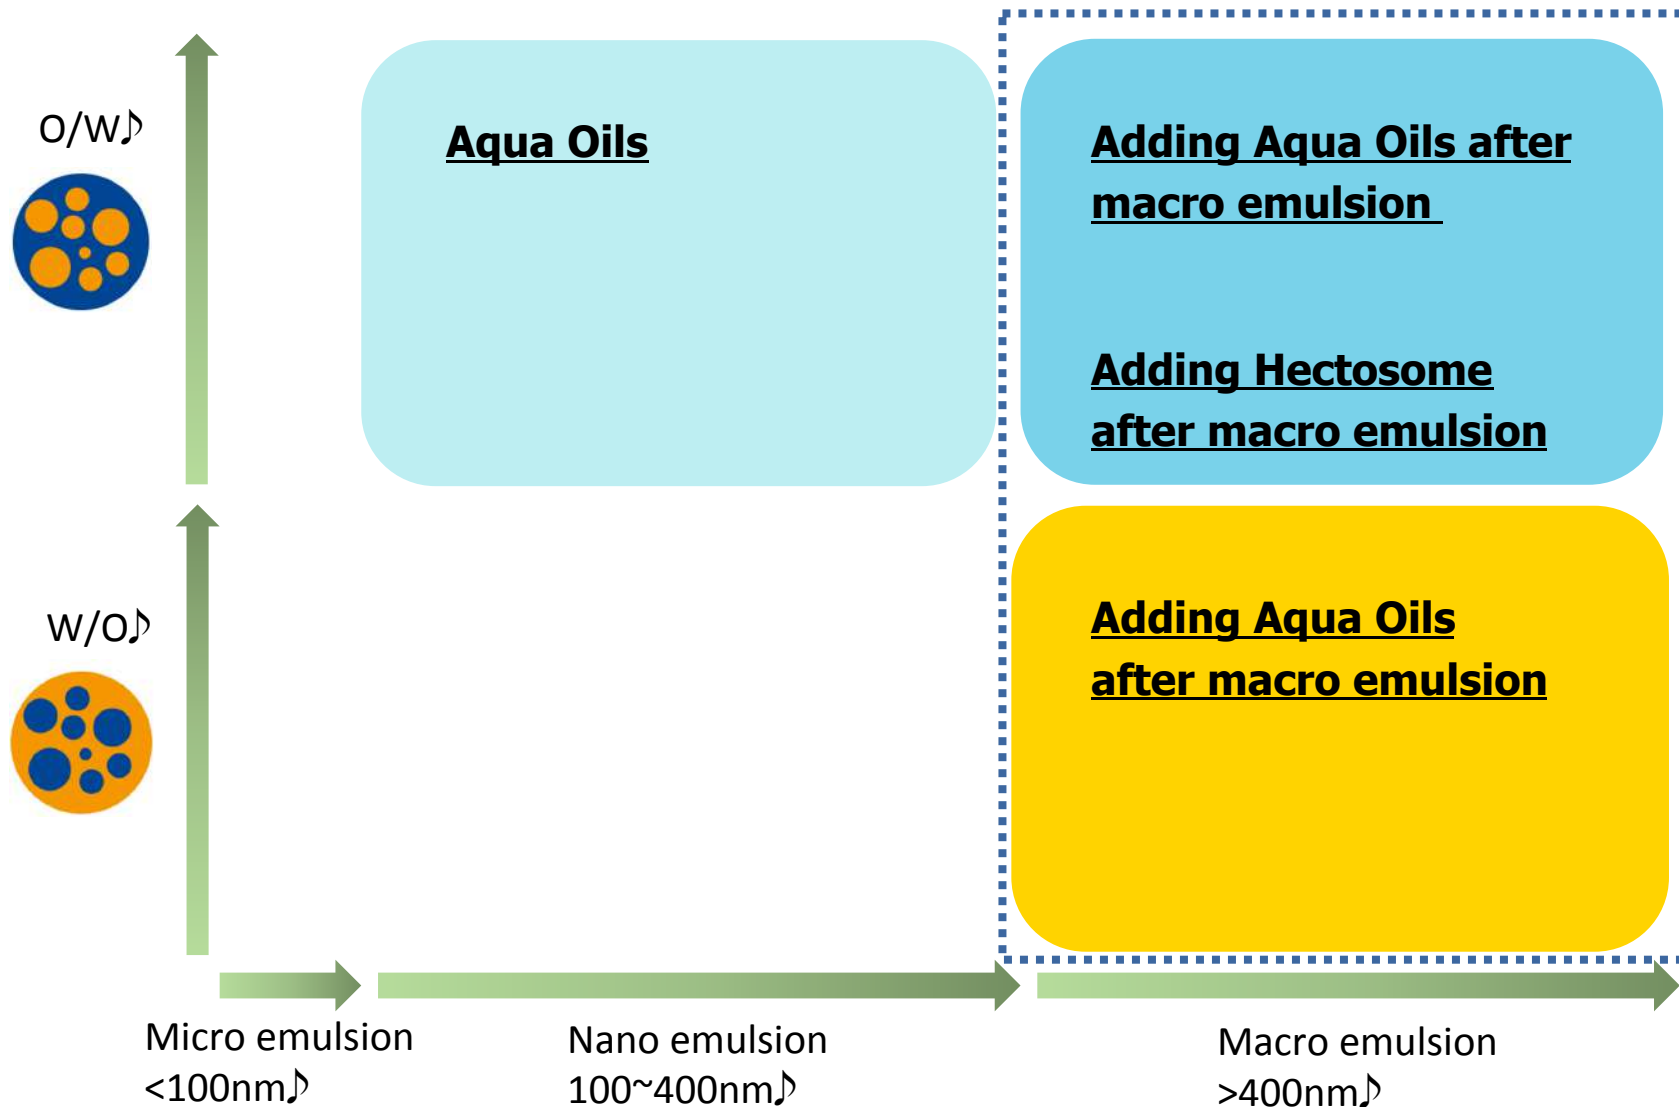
O/W♪

W/O♪

Aqua Oils

Adding Aqua Oils after macro emulsion

Adding Hectosome after macro emulsion

Adding Aqua Oils after macro emulsion

Micro emulsion <100nm♪

Nano emulsion 100~400nm♪

Macro emulsion >400nm♪